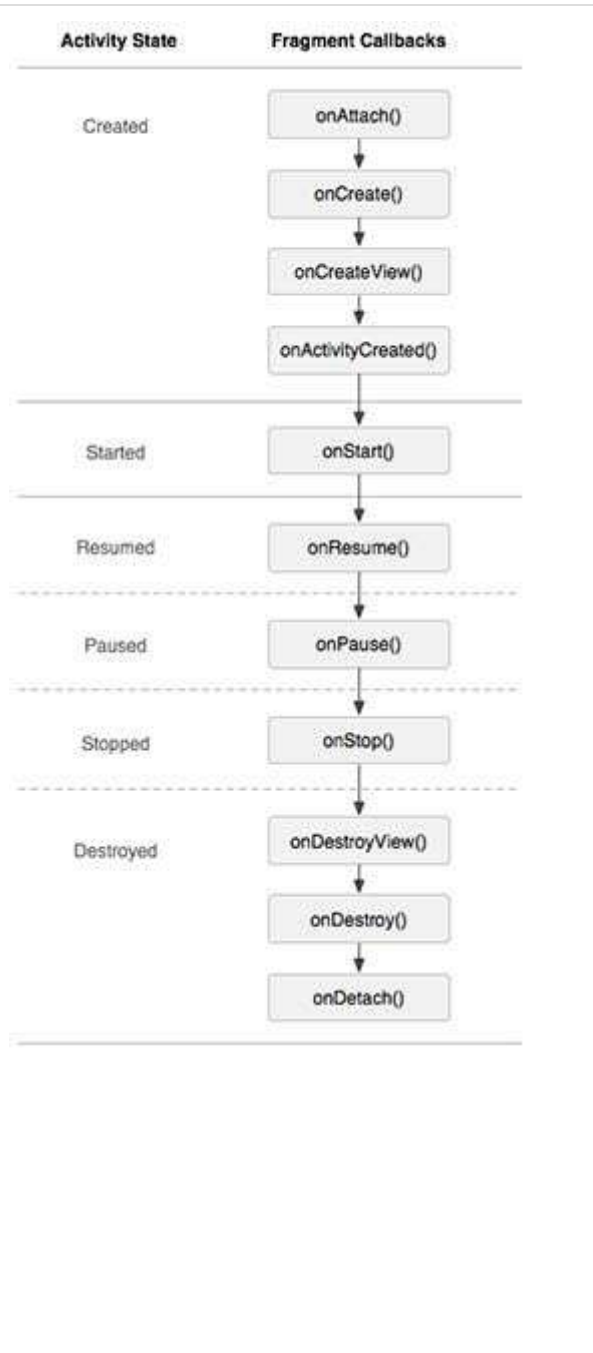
| Activity State | Fragment Callbacks |
|---|---|
| Created | onAttach()<br>onCreate()<br>onCreateView()<br>onActivityCreated() |
| Started | onStart() |
| Resumed | onResume() |
| Paused | onPause() |
| Stopped | onStop() |
| Destroyed | onDestroyView()<br>onDestroy()<br>onDetach() |